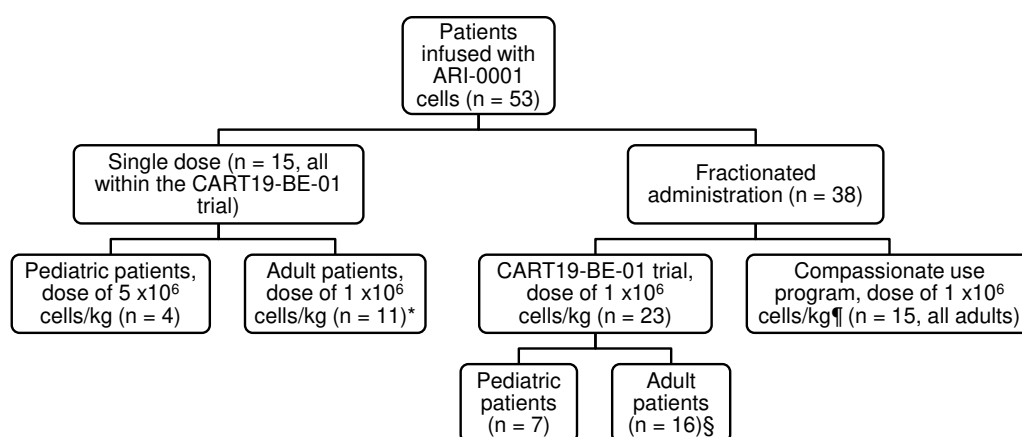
Patients infused with ARI-0001 cells (n = 53)

Single dose (n = 15, all within the CART19-BE-01 trial)

Fractionated administration (n = 38)

Pediatric patients, dose of 5 x10$^6$ cells/kg (n = 4)

Adult patients, dose of 1 x10$^6$ cells/kg (n = 11)*

CART19-BE-01 trial, dose of 1 x10$^6$ cells/kg (n = 23)

Compassionate use program, dose of 1 x10$^6$ cells/kg¶ (n = 15, all adults)

Pediatric patients (n = 7)

Adult patients (n = 16)§